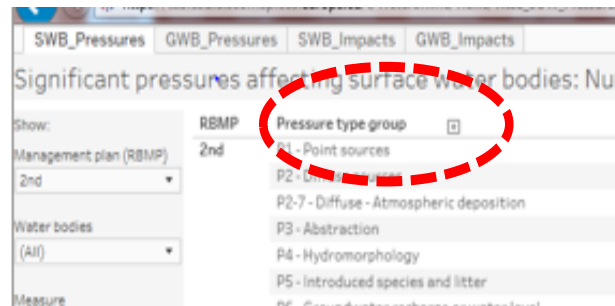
SWB_Pressures | GWB_Pressures | SWB_Impacts | GWB_Impacts

Significant pressures affecting surface water bodies: Nu

Show:

Management plan (RBMP)

2nd

Water bodies

(All)

Measure

| RBMP | Pressure type group |
|---|---|
| 2nd | P1 - Point sources |
| | P2 - Di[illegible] |
| | P2-7 - Diffuse - Atmospheric deposition |
| | P3 - Abstraction |
| | P4 - Hydromorphology |
| | P5 - Introduced species and litter |
| | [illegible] |